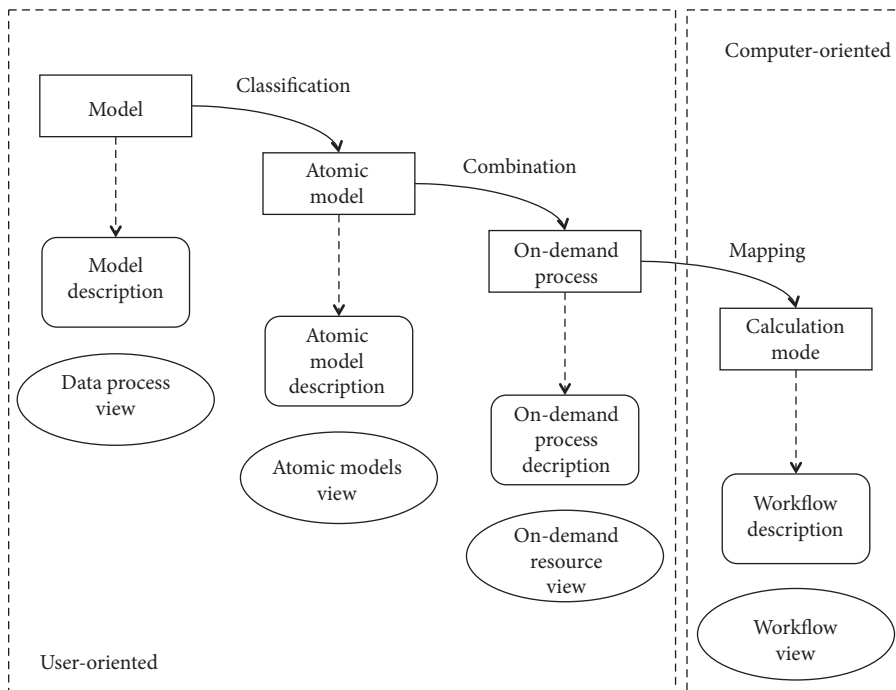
Computer-oriented

Model

Classification

Atomic model

Combination

On-demand process

Mapping

Calculation mode

Model description

Atomic model description

On-demand process decription

Workflow description

Data process view

Atomic models view

On-demand resource view

Workflow view

User-oriented